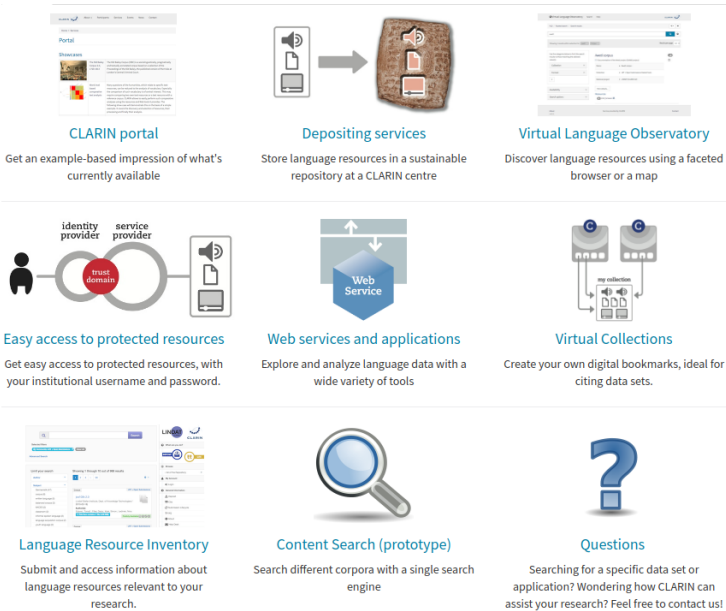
Portal

Showcases

CLARIN portal

Get an example-based impression of what's currently available

Depositing services

Store language resources in a sustainable repository at a CLARIN centre

Virtual Language Observatory

Discover language resources using a faceted browser or a map

identity provider

service provider

trust domain

Easy access to protected resources

Get easy access to protected resources, with your institutional username and password.

Web Service

Web services and applications

Explore and analyze language data with a wide variety of tools

my collection

Virtual Collections

Create your own digital bookmarks, ideal for citing data sets.

LINDAT CLARIN

Language Resource Inventory

Submit and access information about language resources relevant to your research.

Content Search (prototype)

Search different corpora with a single search engine

Questions

Searching for a specific data set or application? Wondering how CLARIN can assist your research? Feel free to contact us!